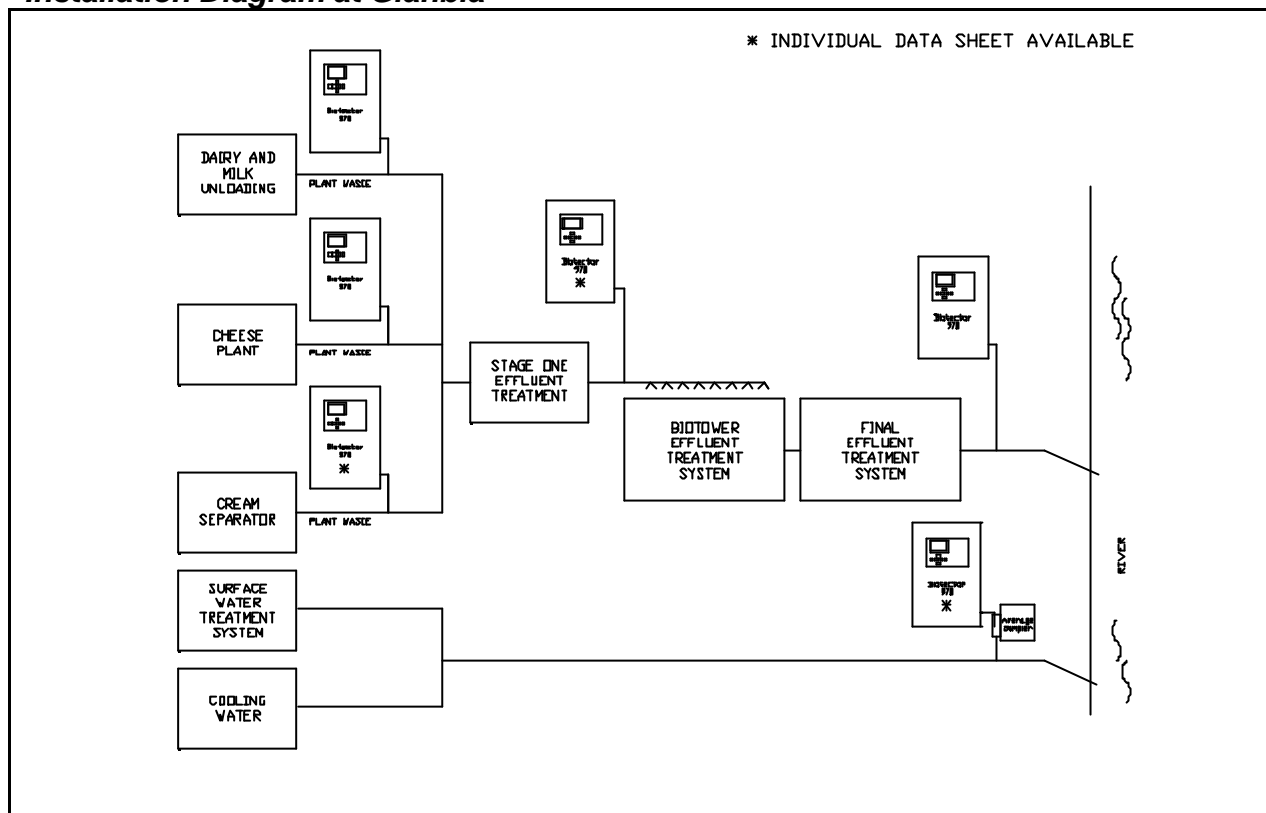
Installation Diagram at Glanbia

* INDIVIDUAL DATA SHEET AVAILABLE

Biotector 570

DAIRY AND MILK UNLOADING

PLANT WASTE

Biotector 570

CHEESE PLANT

PLANT WASTE

Biotector 570
*

CREAM SEPARATOR

PLANT WASTE

Biotector 570
*

STAGE ONE EFFLUENT TREATMENT

BIOTOWER EFFLUENT TREATMENT SYSTEM

FINAL EFFLUENT TREATMENT SYSTEM

Biotector 570

SURFACE WATER TREATMENT SYSTEM

COOLING WATER

Biotector 570
*

Average Sampler

RIVER